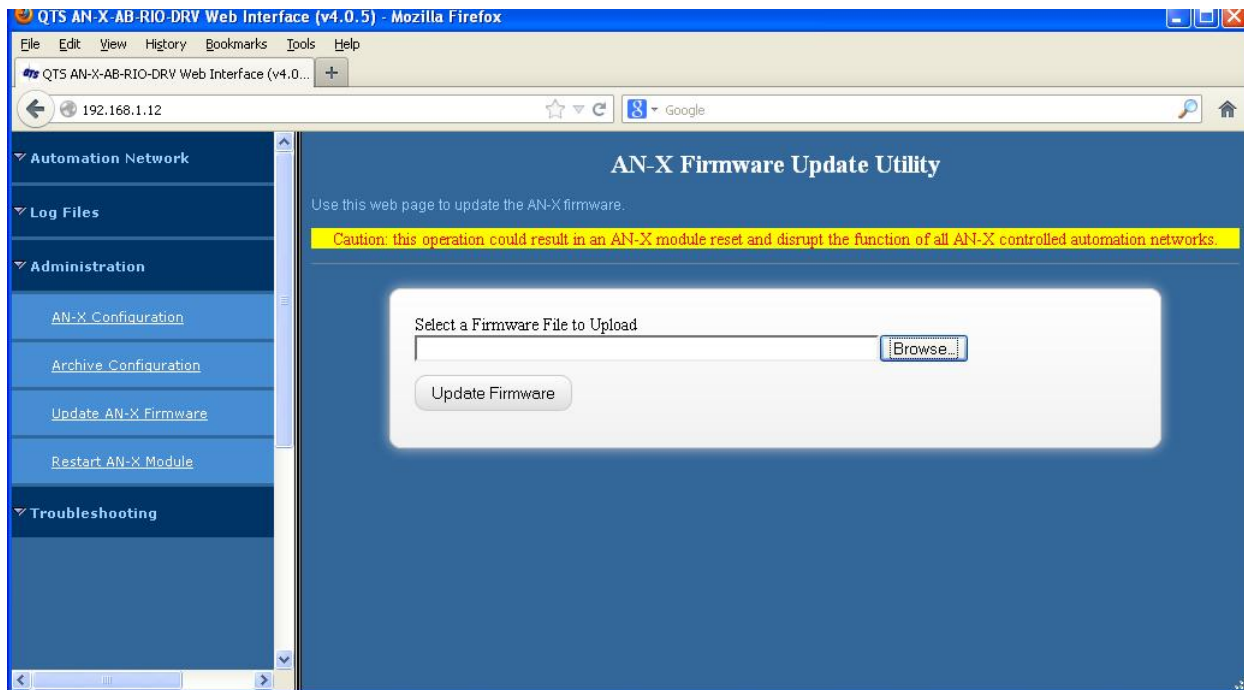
QTS AN-X-AB-RIO-DRV Web Interface (v4.0.5) - Mozilla Firefox

File Edit View History Bookmarks Tools Help

QTS AN-X-AB-RIO-DRV Web Interface (v4.0...

192.168.1.12

Google

Automation Network

Log Files

Administration

AN-X Configuration

Archive Configuration

Update AN-X Firmware

Restart AN-X Module

Troubleshooting

AN-X Firmware Update Utility

Use this web page to update the AN-X firmware.

Caution: this operation could result in an AN-X module reset and disrupt the function of all AN-X controlled automation networks.

Select a Firmware File to Upload

Browse...

Update Firmware